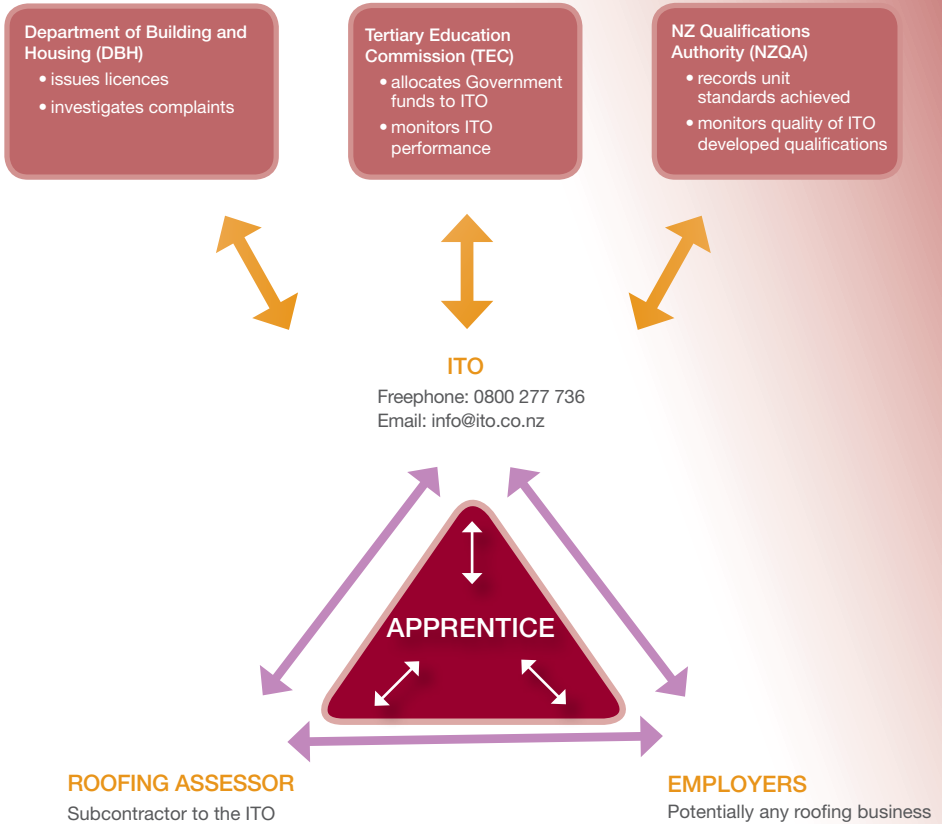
Department of Building and Housing (DBH)
• issues licences
• investigates complaints

Tertiary Education Commission (TEC)
• allocates Government funds to ITO
• monitors ITO performance

NZ Qualifications Authority (NZQA)
• records unit standards achieved
• monitors quality of ITO developed qualifications

ITO
Freephone: 0800 277 736
Email: info@ito.co.nz

APPRENTICE

ROOFING ASSESSOR
Subcontractor to the ITO

EMPLOYERS
Potentially any roofing business